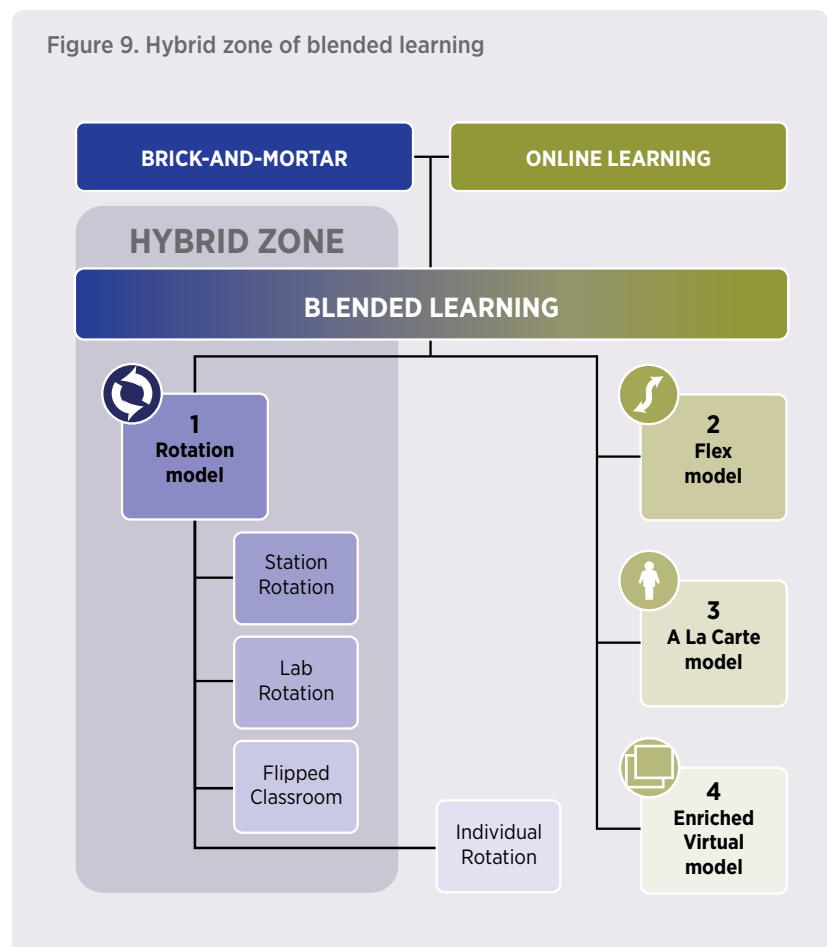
Figure 9. Hybrid zone of blended learning

BRICK-AND-MORTAR

ONLINE LEARNING

HYBRID ZONE

BLENDED LEARNING

1
Rotation model

Station Rotation

Lab Rotation

Flipped Classroom

Individual Rotation

2
Flex model

3
A La Carte model

4
Enriched Virtual model